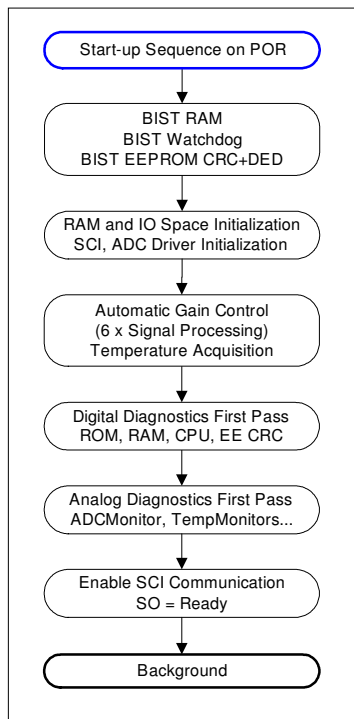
Start-up Sequence on POR

BIST RAM
BIST Watchdog
BIST EEPROM CRC+DED

RAM and IO Space Initialization
SCI, ADC Driver Initialization

Automatic Gain Control
(6 x Signal Processing)
Temperature Acquisition

Digital Diagnostics First Pass
ROM, RAM, CPU, EE CRC

Analog Diagnostics First Pass
ADCMonitor, TempMonitors...

Enable SCI Communication
SO = Ready

Background